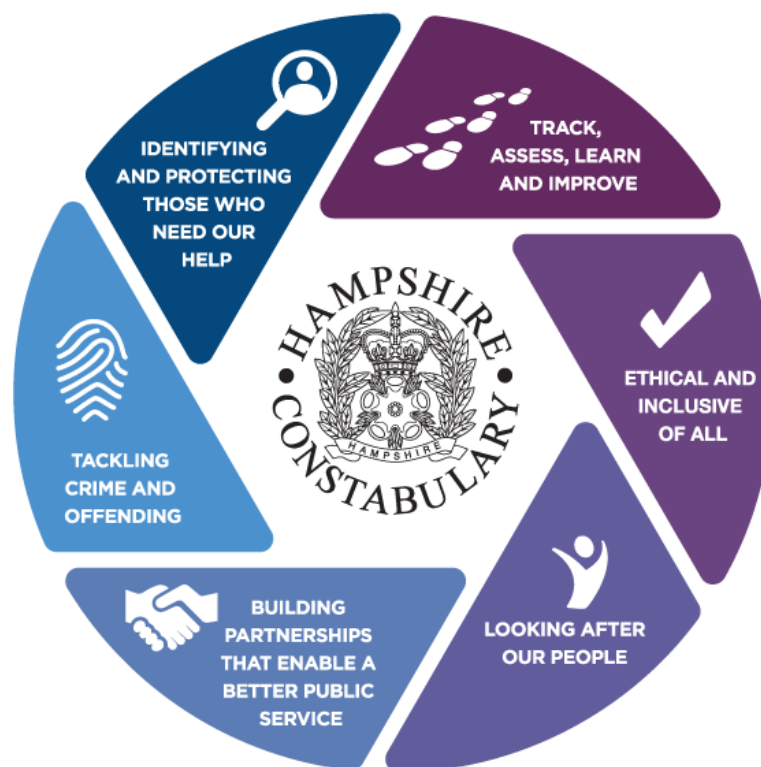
IDENTIFYING AND PROTECTING THOSE WHO NEED OUR HELP

TRACK, ASSESS, LEARN AND IMPROVE

ETHICAL AND INCLUSIVE OF ALL

LOOKING AFTER OUR PEOPLE

BUILDING PARTNERSHIPS THAT ENABLE A BETTER PUBLIC SERVICE

TACKLING CRIME AND OFFENDING

HAMPSHIRE CONSTABULARY

HAMPSHIRE